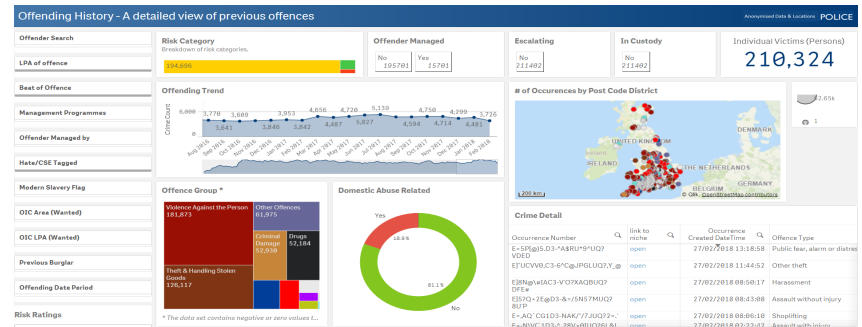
Offending History - A detailed view of previous offences

Anonymised Data & Locations POLICE

Offender Search

LPA of offence

Beat of Offence

Management Programmes

Offender Managed by

Hate/CSE Tagged

Modern Slavery Flag

OIC Area (Wanted)

OIC LPA (Wanted)

Previous Burglar

Offending Date Period

Risk Ratings

Risk Category
Breakdown of risk categories.

194,696

Offender Managed

No 195701 Yes 15701

Escalating

No 211402

In Custody

No 211402

Individual Victims (Persons)

210,324

Offending Trend

Crime Count

3,770 3,680 3,953 4,656 4,720 5,130 4,750 4,299 3,726

3,641 3,846 3,920 4,487 3,827 4,594 4,794 4,050

Aug 2016 Sep 2016 Oct 2016 Nov 2016 Dec 2016 Jan 2017 Feb 2017 Mar 2017 Apr 2017 May 2017 Jun 2017 Jul 2017 Aug 2017 Sep 2017 Oct 2017 Nov 2017 Dec 2017 Jan 2018 Feb 2018

# of Occurences by Post Code District

IRELAND DENMARK THE NETHERLANDS BELGIUM GERMANY

200 km

© Qlik, OpenStreetMap contributors

2.65k

1

Offence Group *

Violence Against the Person
181,873

Other Offences
61,975

Criminal Damage
52,930

Drugs
52,184

Theft & Handling Stolen Goods
126,117

* The data set contains negative or zero values t...

Domestic Abuse Related

Yes

18.9%

81.1%

No

Crime Detail

| Occurrence Number | link to niche | Occurrence Created DateTime | Offence Type |
|---|---|---|---|
| E+5P§@J5.D3-*A$RU*9^UQ?VDED | open | 27/02/2018 13:18:58 | Public fear, alarm or distres |
| EJ'UCVV0,C3-6^C@JPGLUQ?,Y_@ | open | 27/02/2018 11:44:52 | Other theft |
| E83NgA\eIAC3-V'O?XAQBUQ?DFE# | open | 27/02/2018 10:50:40 | Harassment |
| EJ57Q>2E@D3-&=/5N57MUQ?8U'P | open | 27/02/2018 08:43:08 | Assault without injury |
| E+,AQ^CG1D3-NAK/"/JUQ?2=-' | open | 27/02/2018 08:06:10 | Shoplifting |
| E+N\VC1D3-^,28U+IUQ?6l,8U | open | 27/02/2018 07:12:33 | Assault with injury |